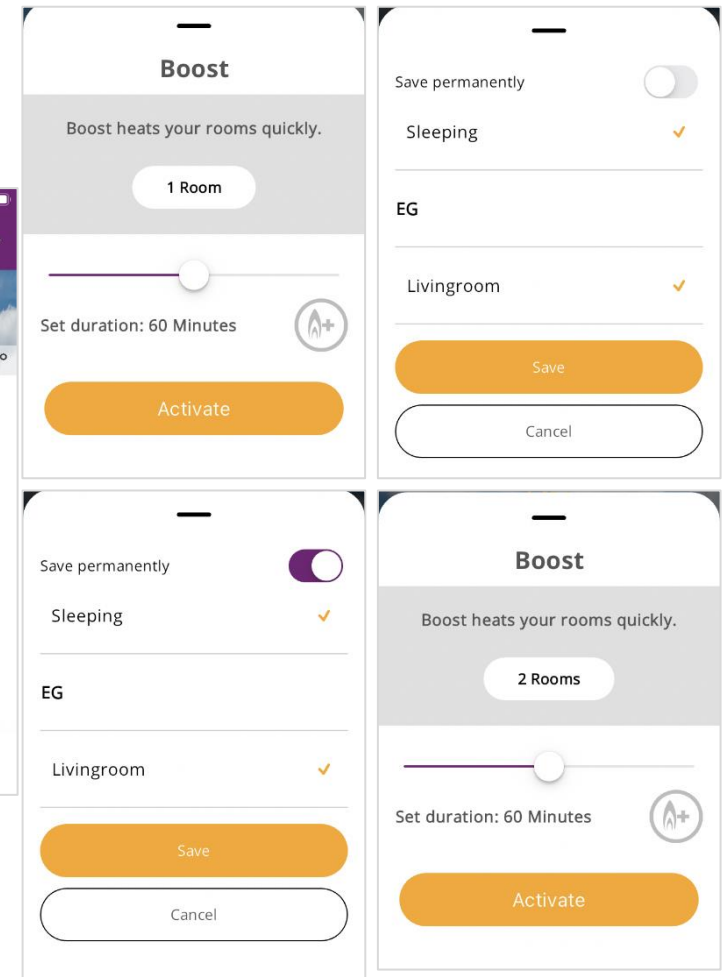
Boost

Boost heats your rooms quickly.

1 Room

Set duration: 60 Minutes

Activate

Save permanently

Sleeping ✓

EG

Livingroom ✓

Save

Cancel

Save permanently

Sleeping ✓

EG

Livingroom ✓

Save

Cancel

Boost

Boost heats your rooms quickly.

2 Rooms

Set duration: 60 Minutes

Activate